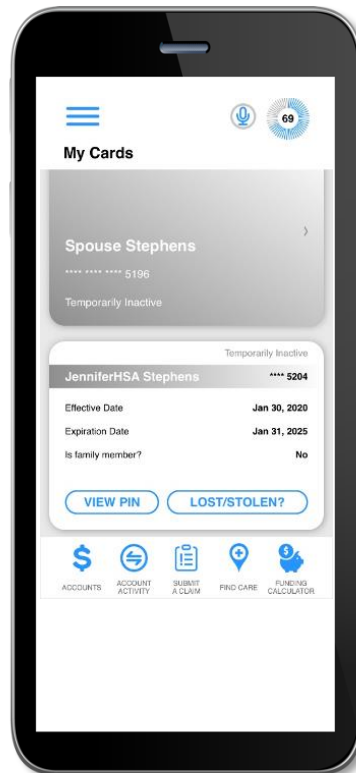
69

My Cards

Spouse Stephens

**** **** **** 5196

Temporarily Inactive

Temporarily Inactive

JenniferHSA Stephens **** 5204

| Effective Date | Jan 30, 2020 |
|---|---|
| Expiration Date | Jan 31, 2025 |
| Is family member? | No |

VIEW PIN

LOST/STOLEN?

ACCOUNTS

ACCOUNT ACTIVITY

SUBMIT A CLAIM

FIND CARE

FUNDING CALCULATOR